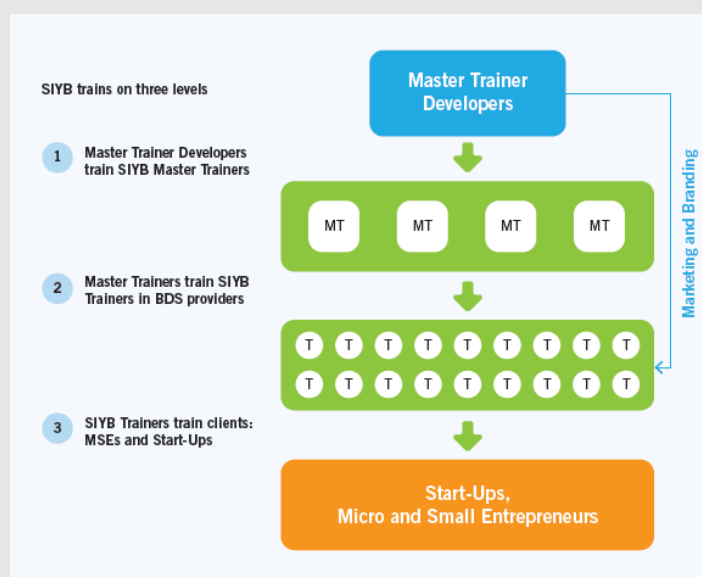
SIYB trains on three levels

1 Master Trainer Developers train SIYB Master Trainers

2 Master Trainers train SIYB Trainers in BDS providers

3 SIYB Trainers train clients: MSEs and Start-Ups

Master Trainer Developers

MT MT MT MT

T T T T T T T T T
T T T T T T T T T

Start-Ups,
Micro and Small Entrepreneurs

Marketing and Branding